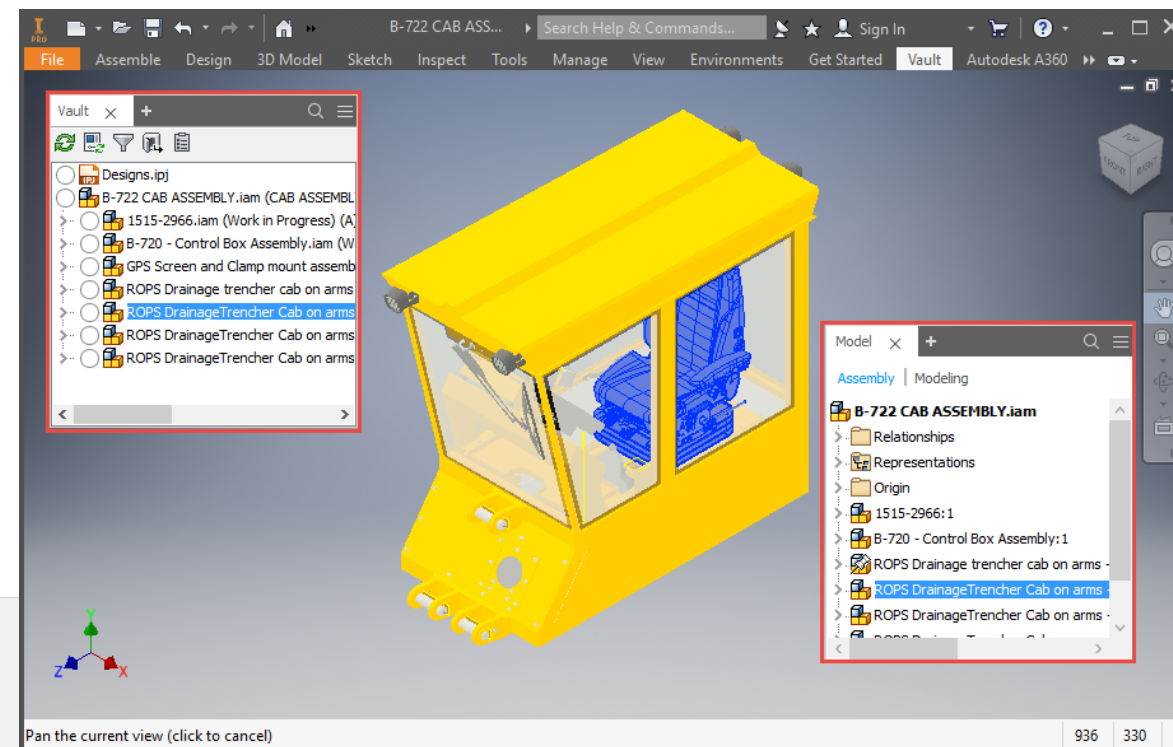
PRO

B-722 CAB ASS...

Search Help & Commands...

Sign In

File Assemble Design 3D Model Sketch Inspect Tools Manage View Environments Get Started Vault Autodesk A360

Vault

Designs.ipj
B-722 CAB ASSEMBLY.iam (CAB ASSEMBL
1515-2966.iam (Work in Progress) (A)
B-720 - Control Box Assembly.iam (W
GPS Screen and Clamp mount assemb
ROPS Drainage trencher cab on arms
ROPS DrainageTrencher Cab on arms
ROPS DrainageTrencher Cab on arms
ROPS DrainageTrencher Cab on arms

Model

Assembly | Modeling

B-722 CAB ASSEMBLY.iam
Relationships
Representations
Origin
1515-2966:1
B-720 - Control Box Assembly:1
ROPS Drainage trencher cab on arms -
ROPS DrainageTrencher Cab on arms -
ROPS DrainageTrencher Cab on arms -

TOP FRONT RIGHT

Y
Z X

Pan the current view (click to cancel)

936 330